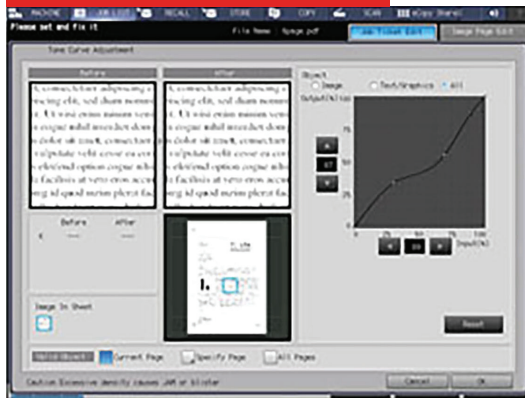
MACHINE JOB LIST RECALL STORE COPY SCAN Copy Shared

Please set and fix it

File Name : 5page.pdf

Job Ticket Edit

Image Page Edit

Tone Curve Adjustment

Before

After

Before

After

Image In Sheet

Object

Image

Text/Graphics

All

Output(%)

100

75

50

25

0

67

0

25

50

75

100

Input(%)

50

Reset

Current Page

Specify Page

All Pages

Caution Excessive density causes JAM or blister

Cancel

OK